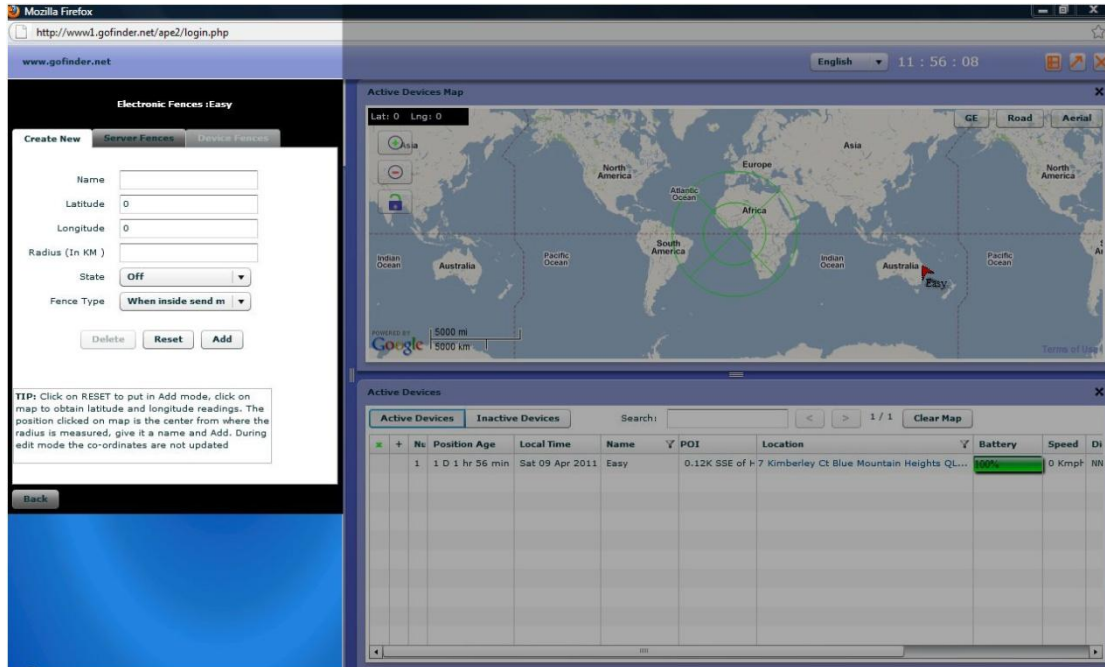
Mozilla Firefox

http://www1.gofinder.net/ape2/login.php

www.gofinder.net

English 11 : 56 : 08

Electronic Fences :Easy

Create New | Server Fences | Device Fences

Name

Latitude 0

Longitude 0

Radius (In KM )

State Off

Fence Type When inside send m

Delete Reset Add

TIP: Click on RESET to put in Add mode, click on map to obtain latitude and longitude readings. The position clicked on map is the center from where the radius is measured, give it a name and Add. During edit mode the co-ordinates are not updated

Back

Active Devices Map

Lat: 0 Lng: 0

GE Road Aerial

Asia

North America

Europe

Atlantic Ocean

Africa

Asia

North America

South America

Indian Ocean

Australia

Pacific Ocean

Indian Ocean

Australia

Easy

Pacific Ocean

POWERED BY Google

5000 mi

5000 km

Terms of Use

Active Devices

Active Devices | Inactive Devices

Search:

1 / 1

Clear Map

| x | + | Ns | Position Age | Local Time | Name | POI | Location | Battery | Speed | Di |
|---|---|---|---|---|---|---|---|---|---|---|
| | | 1 | 1 D 1 hr 56 min | Sat 09 Apr 2011 | Easy | 0.12K SSE of H | 7 Kimberley Ct Blue Mountain Heights QL... | 100% | 0 Kmph | NN |